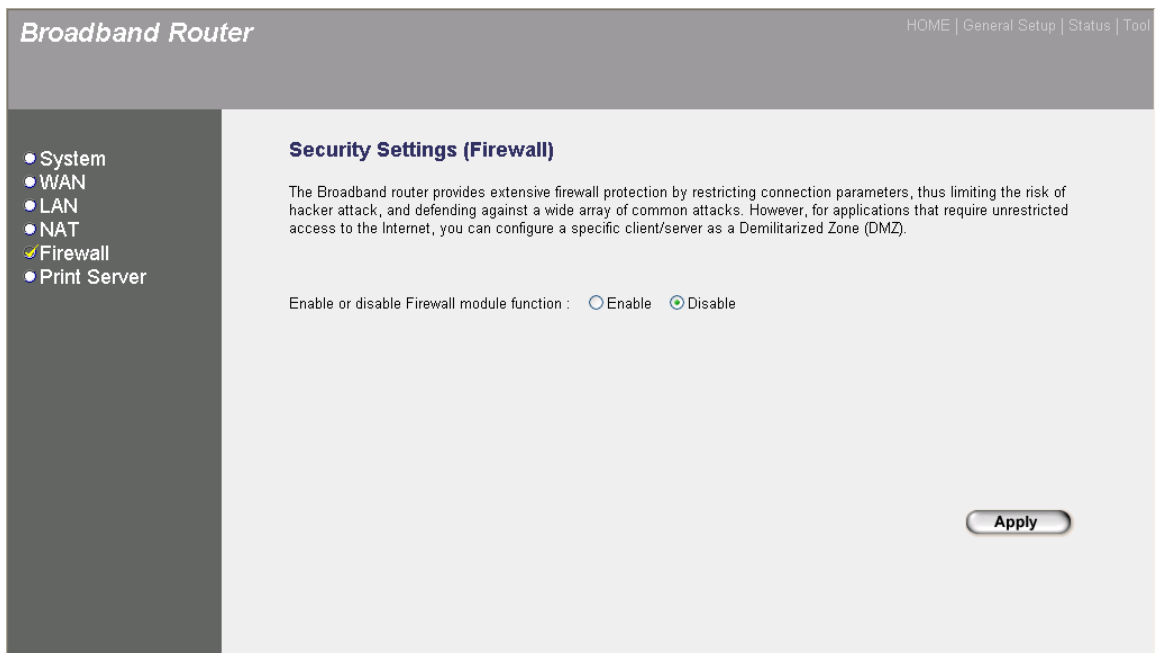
Broadband Router

HOME | General Setup | Status | Tool

System
WAN
LAN
NAT
Firewall
Print Server

Security Settings (Firewall)

The Broadband router provides extensive firewall protection by restricting connection parameters, thus limiting the risk of hacker attack, and defending against a wide array of common attacks. However, for applications that require unrestricted access to the Internet, you can configure a specific client/server as a Demilitarized Zone (DMZ).

Enable or disable Firewall module function : Enable Disable

Apply